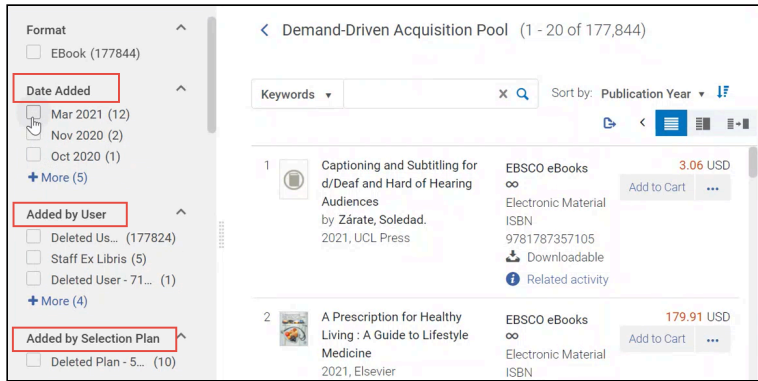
Format
EBook (177844)

Date Added
Mar 2021 (12)
Nov 2020 (2)
Oct 2020 (1)
+ More (5)

Added by User
Deleted Us... (177824)
Staff Ex Libris (5)
Deleted User - 71... (1)
+ More (4)

Added by Selection Plan
Deleted Plan - 5... (10)

< Demand-Driven Acquisition Pool (1 - 20 of 177,844)

Keywords ▾

Sort by: Publication Year ▾

1
Captioning and Subtitling for d/Deaf and Hard of Hearing Audiences
by Zárate, Soledad.
2021, UCL Press
EBSCO eBooks
∞
Electronic Material
ISBN
9781787357105
Downloadable
Related activity
3.06 USD
Add to Cart
...

2
A Prescription for Healthy Living : A Guide to Lifestyle Medicine
2021, Elsevier
EBSCO eBooks
∞
Electronic Material
ISBN
179.91 USD
Add to Cart
...